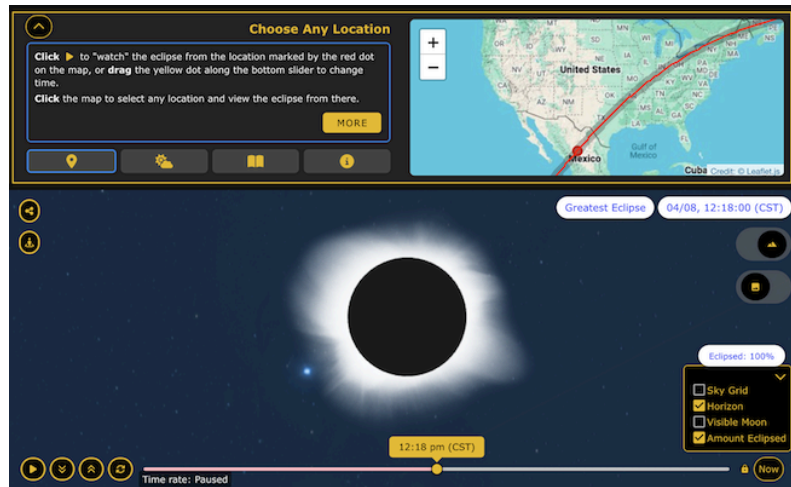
Choose Any Location

Click ▶ to "watch" the eclipse from the location marked by the red dot on the map, or drag the yellow dot along the bottom slider to change time.

Click the map to select any location and view the eclipse from there.

MORE

+
−

United States

Gulf of Mexico

Mexico

Cuba

Credit: © Leaflet.js

Greatest Eclipse

04/08, 12:18:00 (CST)

Eclipsed: 100%

Sky Grid
Horizon
Visible Moon
Amount Eclipsed

12:18 pm (CST)

Time rate: Paused

Now